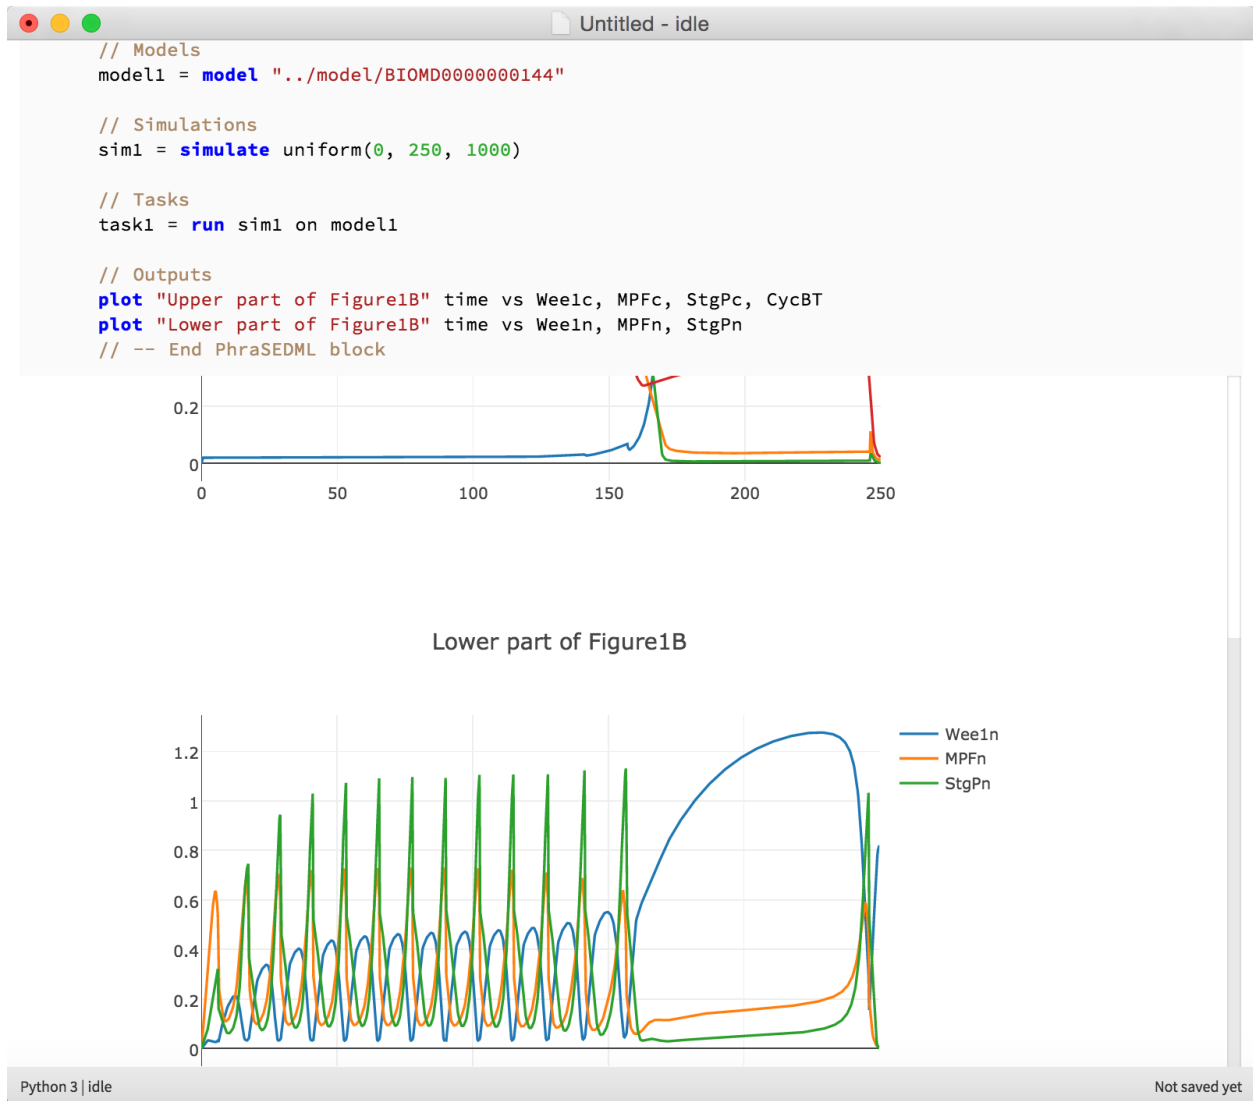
Untitled - idle

// Models
model1 = model "../model/BIOMD0000000144"

// Simulations
sim1 = simulate uniform(0, 250, 1000)

// Tasks
task1 = run sim1 on model1

// Outputs
plot "Upper part of Figure1B" time vs Wee1c, MPFc, StgPc, CycBT
plot "Lower part of Figure1B" time vs Wee1n, MPFn, StgPn
// -- End PhraSEDML block

0.2
0
0 50 100 150 200 250

Lower part of Figure1B

1.2
1
0.8
0.6
0.4
0.2
0

Wee1n
MPFn
StgPn

Python 3 | idle
Not saved yet